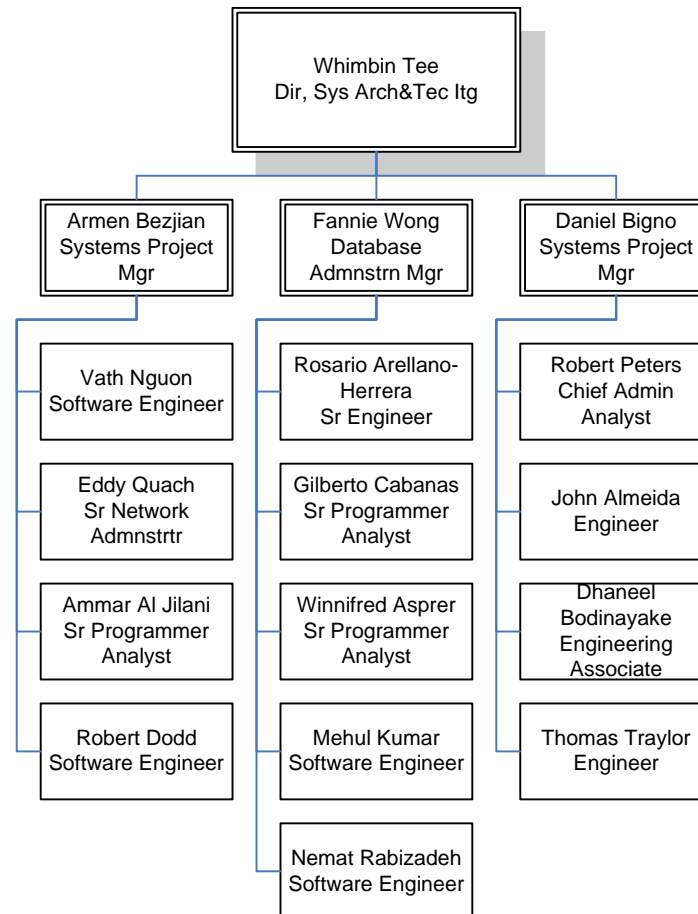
Whimbin Tee
Dir, Sys Arch&Tec Itg

Armen Bezjian
Systems Project Mgr

Vath Nguon
Software Engineer

Eddy Quach
Sr Network Admnstrtr

Ammar Al Jilani
Sr Programmer Analyst

Robert Dodd
Software Engineer

Fannie Wong
Database Admnstrn Mgr

Rosario Arellano-Herrera
Sr Engineer

Gilberto Cabanas
Sr Programmer Analyst

Winnifred Asprer
Sr Programmer Analyst

Mehul Kumar
Software Engineer

Nemat Rabizadeh
Software Engineer

Daniel Bigno
Systems Project Mgr

Robert Peters
Chief Admin Analyst

John Almeida
Engineer

Dhaneel Bodinayake
Engineering Associate

Thomas Traylor
Engineer